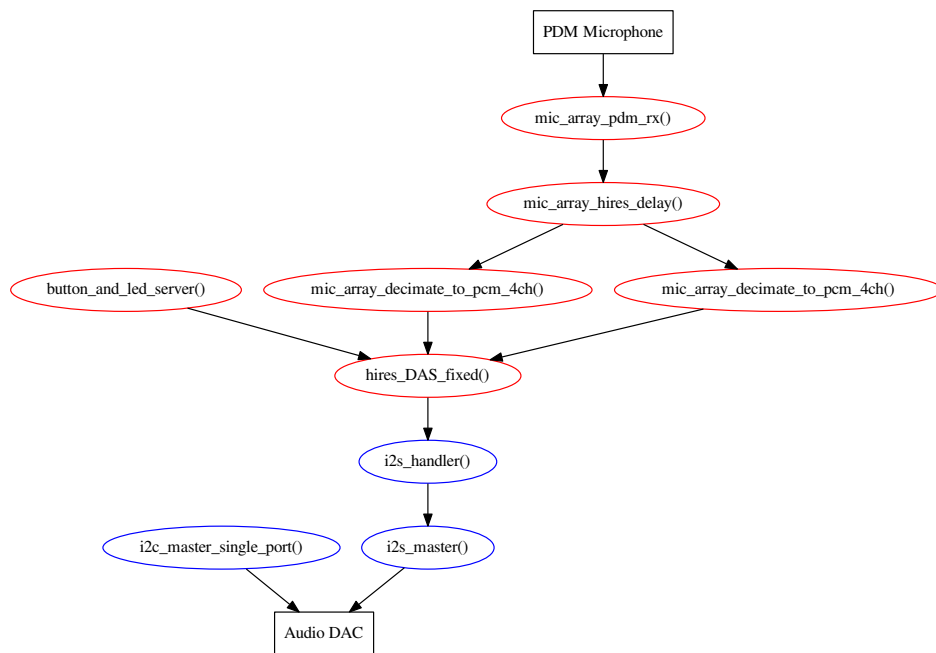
PDM Microphone

mic_array_pdm_rx()

mic_array_hires_delay()

button_and_led_server()

mic_array_decimate_to_pcm_4ch()

mic_array_decimate_to_pcm_4ch()

hires_DAS_fixed()

i2s_handler()

i2c_master_single_port()

i2s_master()

Audio DAC